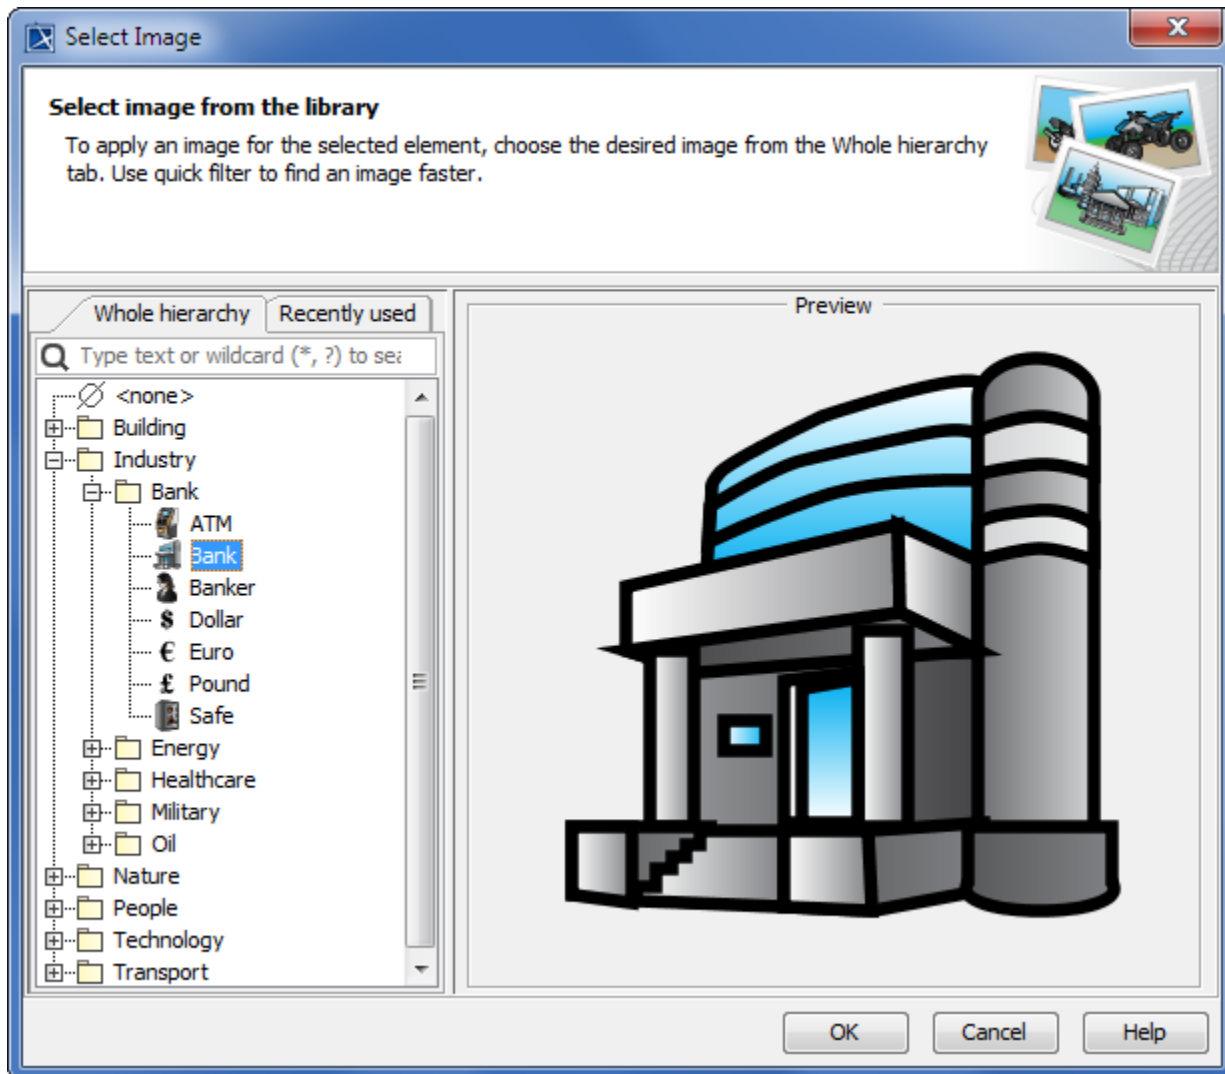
Select Image

Select image from the library

To apply an image for the selected element, choose the desired image from the Whole hierarchy tab. Use quick filter to find an image faster.

Whole hierarchy
Recently used

Type text or wildcard (*, ?) to sea

<none>
Building
Industry
Bank
ATM
Bank
Banker
Dollar
Euro
Pound
Safe
Energy
Healthcare
Military
Oil
Nature
People
Technology
Transport

Preview

OK
Cancel
Help